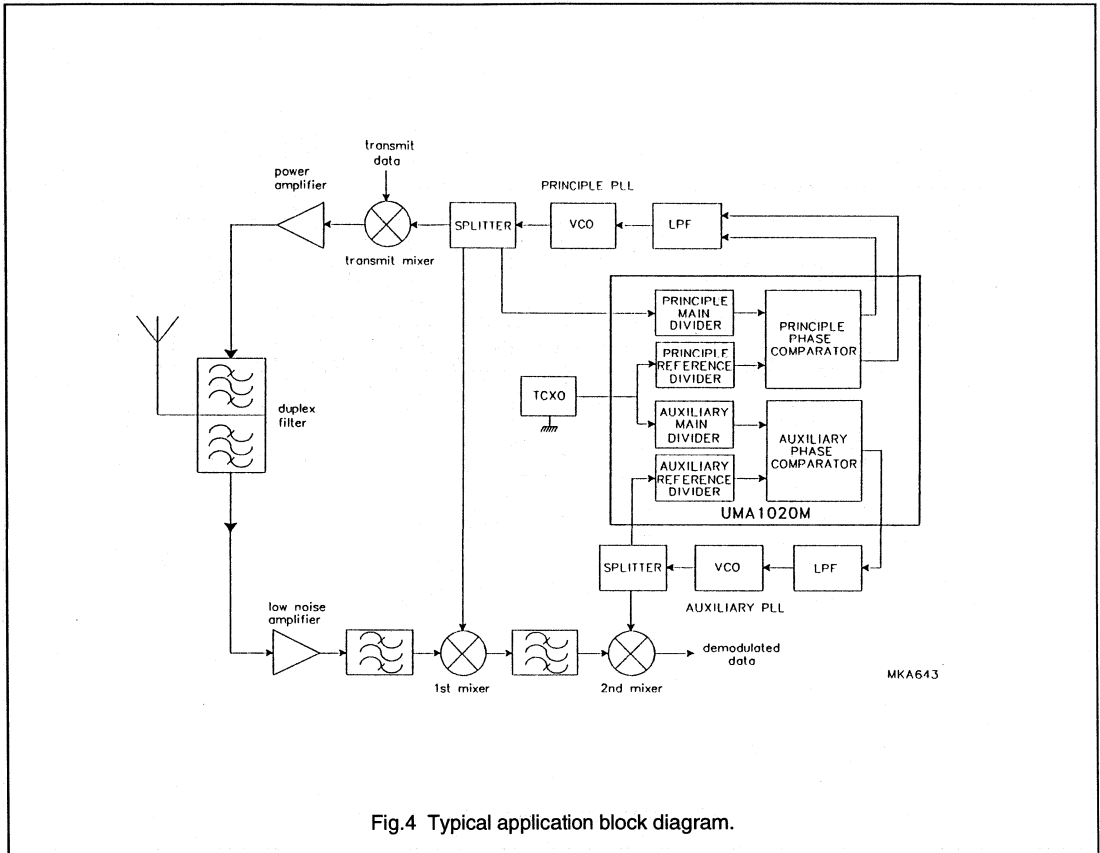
transmit data

power amplifier

PRINCIPLE PLL

SPLITTER

VCO

LPF

transmit mixer

PRINCIPLE MAIN DIVIDER

PRINCIPLE PHASE COMPARATOR

PRINCIPLE REFERENCE DIVIDER

duplex filter

TCXO

AUXILIARY MAIN DIVIDER

AUXILIARY PHASE COMPARATOR

AUXILIARY REFERENCE DIVIDER

UMA1020M

SPLITTER

VCO

LPF

AUXILIARY PLL

low noise amplifier

demodulated data

1st mixer

2nd mixer

MKA643

Fig.4 Typical application block diagram.